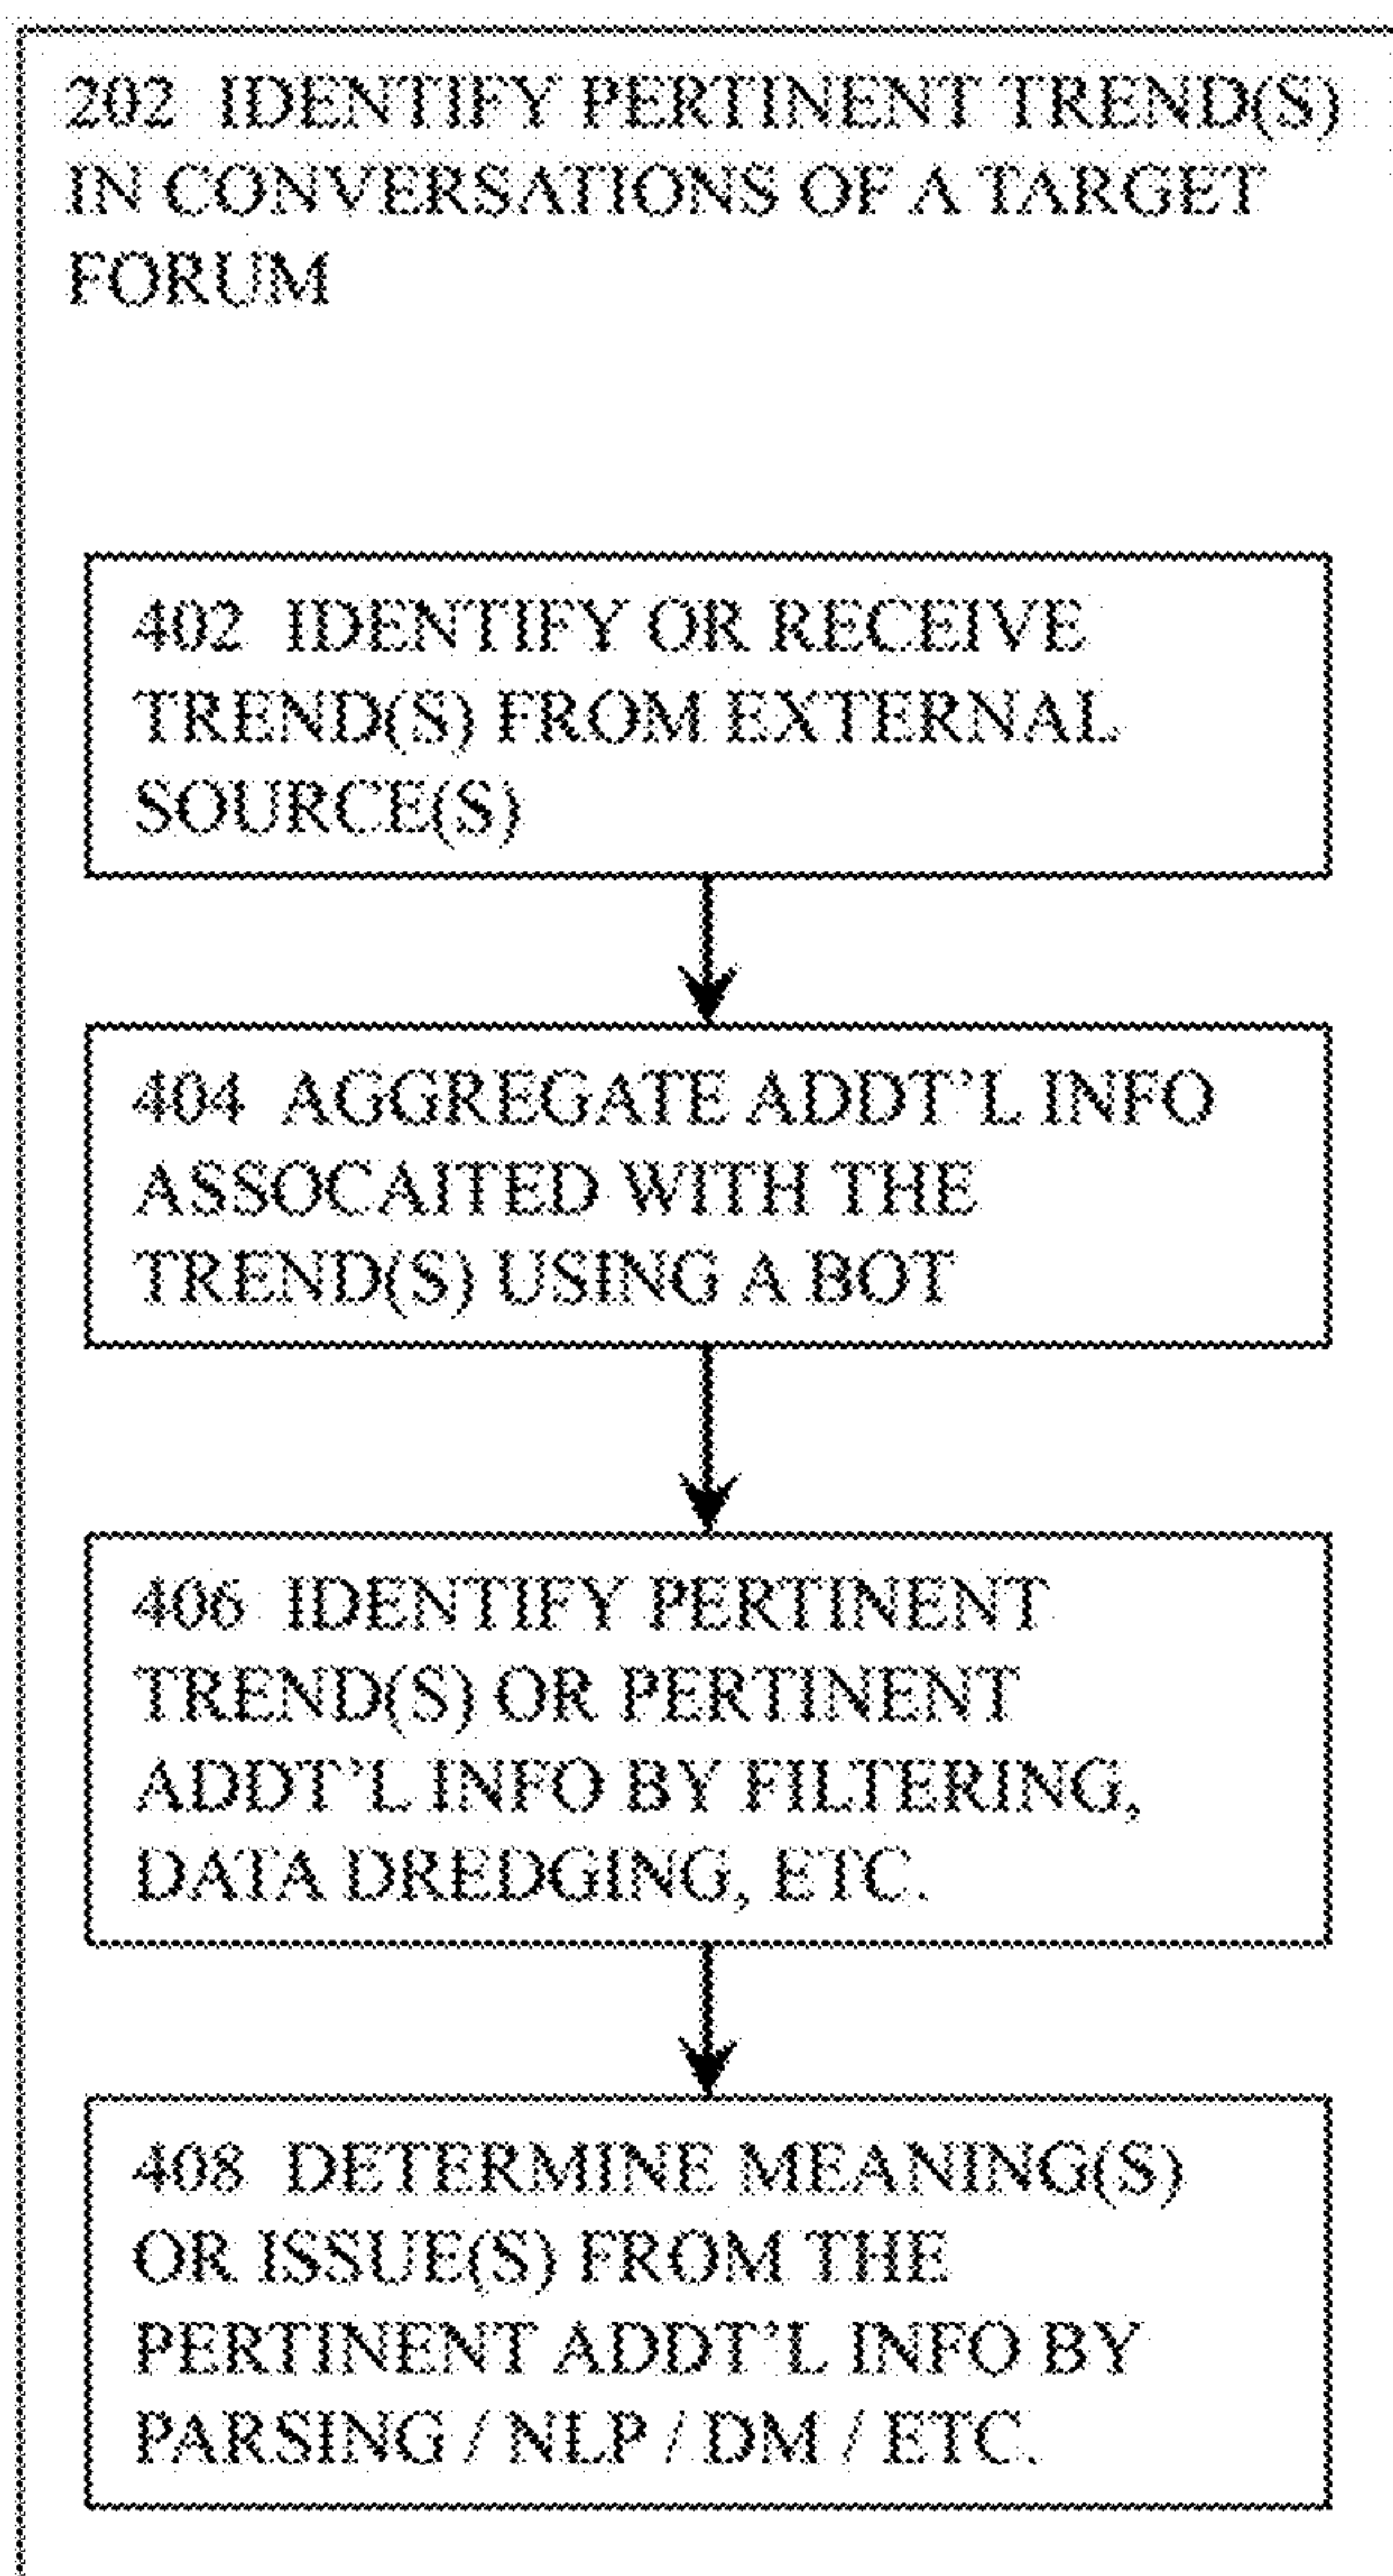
202 IDENTIFY PERTINENT TREND(S) IN CONVERSATIONS OF A TARGET FORUM

402 IDENTIFY OR RECEIVE TREND(S) FROM EXTERNAL SOURCE(S)

404 AGGREGATE ADDT'L INFO ASSOCAITED WITH THE TREND(S) USING A BOT

406 IDENTIFY PERTINENT TREND(S) OR PERTINENT ADDT'L INFO BY FILTERING, DATA DREDGING, ETC.

408 DETERMINE MEANING(S) OR ISSUE(S) FROM THE PERTINENT ADDT'L INFO BY PARSING / NLP / DM / ETC.